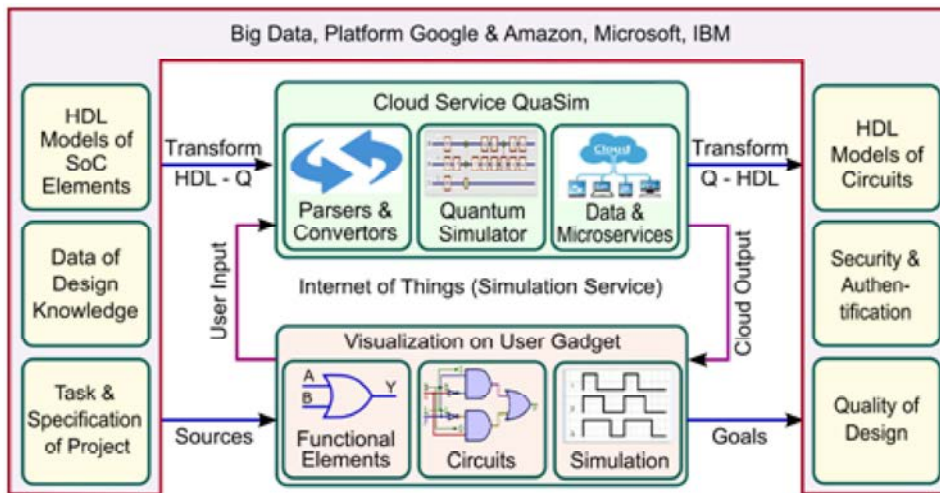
Big Data, Platform Google & Amazon, Microsoft, IBM

HDL Models of SoC Elements

Data of Design Knowledge

Task & Specification of Project

Transform HDL - Q

Cloud Service QuaSim

Parsers & Convertors

Quantum Simulator

Cloud

Data & Microservices

Transform Q - HDL

HDL Models of Circuits

Security & Authentification

Quality of Design

User Input

Internet of Things (Simulation Service)

Cloud Output

Visualization on User Gadget

A
B
Y

Functional Elements

Circuits

Simulation

Sources

Goals